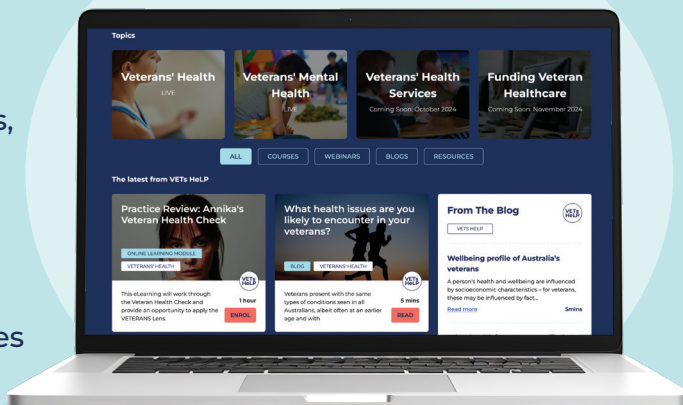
s,

es

Topics

Veterans' Health
LIVE

Veterans' Mental Health
LIVE

Veterans' Health Services
Coming Soon: October 2024

Funding Veteran Healthcare
Coming Soon: November 2024

ALL COURSES WEBINARS BLOGS RESOURCES

The latest from VETs HeLP

Practice Review: Annika's Veteran Health Check

ONLINE LEARNING MODULE
VETERANS' HEALTH

VETs HeLP

This eLearning will work through the Veteran Health Check and provide an opportunity to apply the VETERANS Lens.

1 hour
ENROL

What health issues are you likely to encounter in your veterans?

BLOG VETERANS' HEALTH

VETs HeLP

Veterans present with the same types of conditions seen in all Australians, albeit often at an earlier age and with

5 mins
READ

From The Blog

VETs HeLP

VETS HELP

Wellbeing profile of Australia's veterans

A person's health and wellbeing are influenced by socioeconomic characteristics – for veterans, these may be influenced by fact...

Read more
5mins